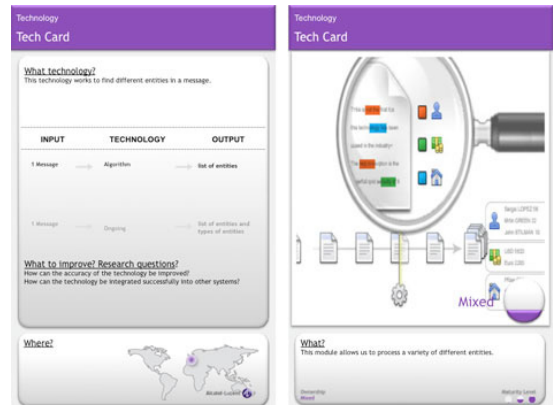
Technology
Tech Card

What technology?
This technology works to find different entities in a message.

| INPUT | TECHNOLOGY | OUTPUT |
|---|---|---|
| 1 Message | Algorithm | list of entities |
| 1 Message | Ongoing | list of entities and types of entities |

What to improve? Research questions?
How can the accuracy of the technology be improved?
How can the technology be integrated successfully into other systems?

Where?

Alcatel-Lucent

Technology
Tech Card

This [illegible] that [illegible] the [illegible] been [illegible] the industry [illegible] option is the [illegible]

Sergio LOPEZ
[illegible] GREEN
John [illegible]

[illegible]

Mixed

What?
This module allows us to process a variety of different entities.

Ownership
Mixed

Maturity Level